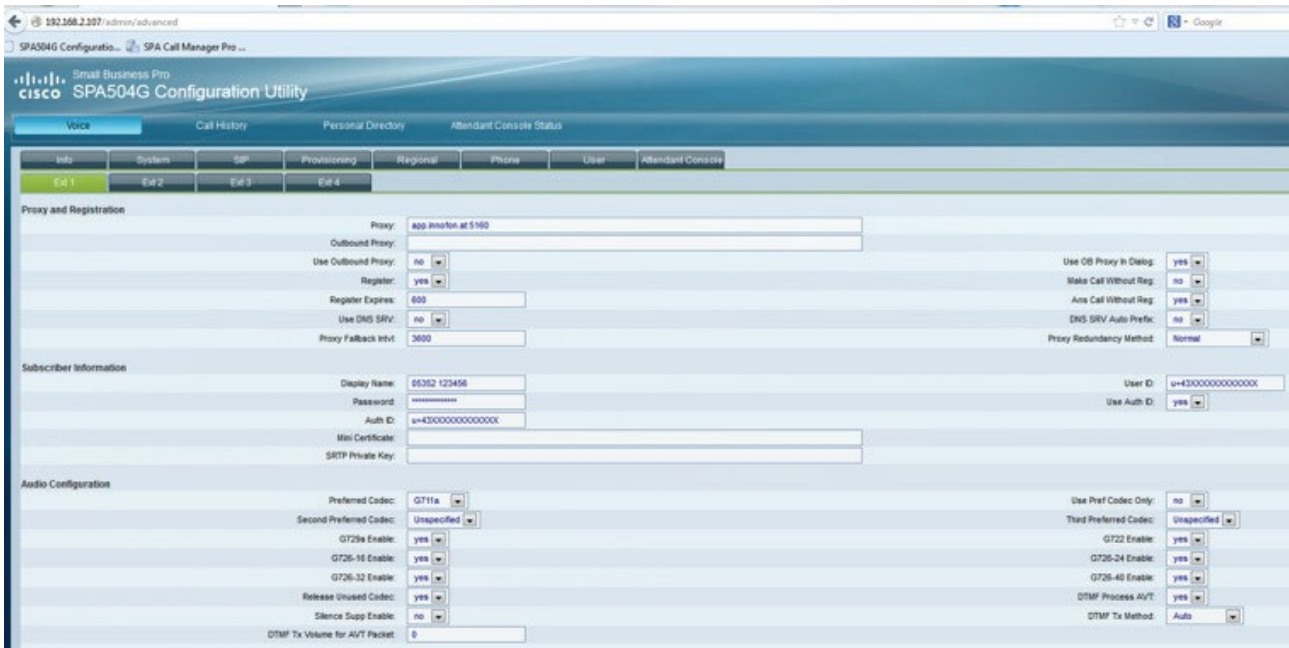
192.168.2.107/admin/advanced

Google

SPA504G Configuratio... SPA Call Manager Pro ...

cisco Small Business Pro
SPA504G Configuration Utility

Voice | Call History | Personal Directory | Attendant Console Status

Info | System | SIP | Provisioning | Regional | Phone | User | Attendant Console

Ext 1 | Ext 2 | Ext 3 | Ext 4

Proxy and Registration

Proxy: app.innofon.at:5160
Outbound Proxy:
Use Outbound Proxy: no
Use OB Proxy In Dialog: yes
Register: yes
Make Call Without Reg: no
Register Expires: 600
Ans Call Without Reg: yes
Use DNS SRV: no
DNS SRV Auto Prefix: no
Proxy Fallback Intvl: 3600
Proxy Redundancy Method: Normal

Subscriber Information

Display Name: 05352 123456
User ID: u+43XXXXXXXXXXXX
Password: **************
Use Auth ID: yes
Auth ID: u+43XXXXXXXXXXXX
Mini Certificate:
SRTP Private Key:

Audio Configuration

Preferred Codec: G711a
Use Pref Codec Only: no
Second Preferred Codec: Unspecified
Third Preferred Codec: Unspecified
G729a Enable: yes
G722 Enable: yes
G726-16 Enable: yes
G726-24 Enable: yes
G726-32 Enable: yes
G726-40 Enable: yes
Release Unused Codec: yes
DTMF Process AVT: yes
Silence Supp Enable: no
DTMF Tx Method: Auto
DTMF Tx Volume for AVT Packet: 0